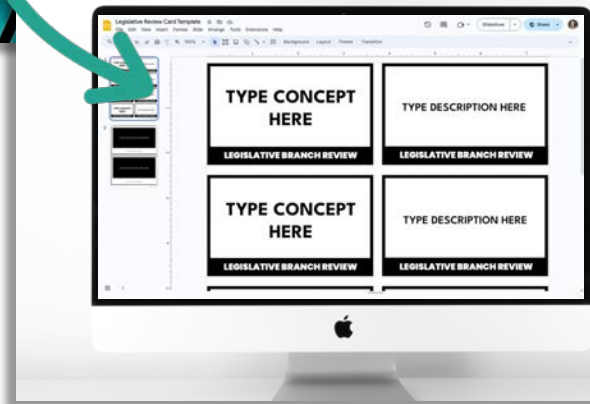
Legislative Review Card Template

File Edit View Insert Format Slide Arrange Tools Extensions Help

Slideshow

Share

Background Layout Theme Transition

TYPE CONCEPT HERE

LEGISLATIVE BRANCH REVIEW

TYPE DESCRIPTION HERE

LEGISLATIVE BRANCH REVIEW

TYPE CONCEPT HERE

LEGISLATIVE BRANCH REVIEW

TYPE DESCRIPTION HERE

LEGISLATIVE BRANCH REVIEW